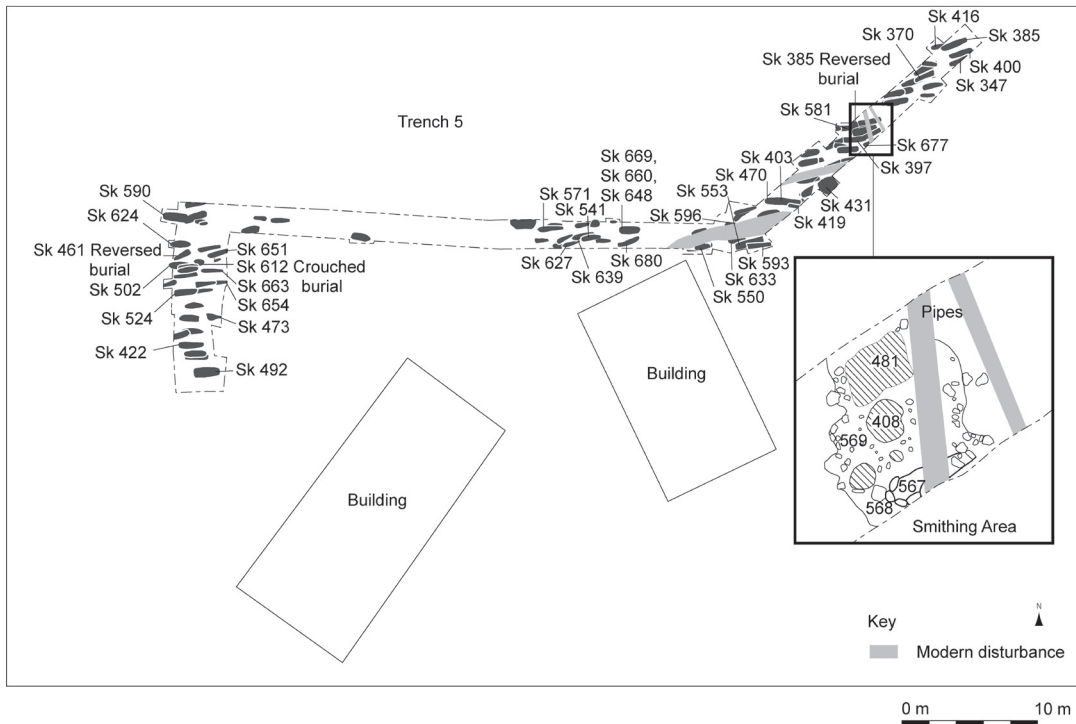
Sk 416
Sk 370
Sk 385
Sk 385 Reversed burial
Sk 400
Sk 347
Trench 5
Sk 581
Sk 677
Sk 397
Sk 403
Sk 470
Sk 431
Sk 669, Sk 660, Sk 648
Sk 553
Sk 419
Sk 571
Sk 541
Sk 596
Sk 590
Sk 624
Sk 461 Reversed burial
Sk 651
Sk 612 Crouched burial
Sk 502
Sk 663
Sk 654
Sk 524
Sk 473
Sk 422
Sk 492
Sk 627
Sk 639
Sk 680
Sk 593
Sk 633
Sk 550
Building
Building
Pipes
481
408
569
567
568
Smithing Area
Key
N
Modern disturbance
0 m
10 m